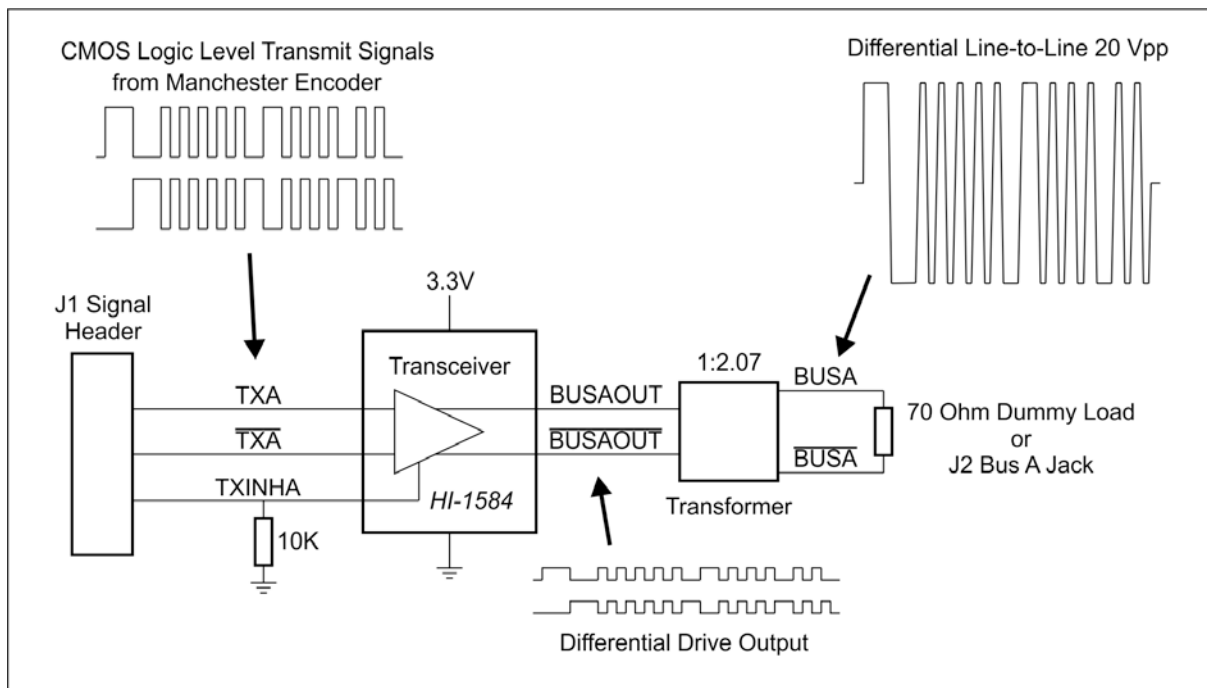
CMOS Logic Level Transmit Signals from Manchester Encoder

Differential Line-to-Line 20 Vpp

J1 Signal Header

3.3V

Transceiver

1:2.07

TXA

$\overline{TXA}$

TXINHA

BUSAOUT

$\overline{BUSAOUT}$

BUSA

$\overline{BUSA}$

70 Ohm Dummy Load
or
J2 Bus A Jack

HI-1584

Transformer

10K

Differential Drive Output